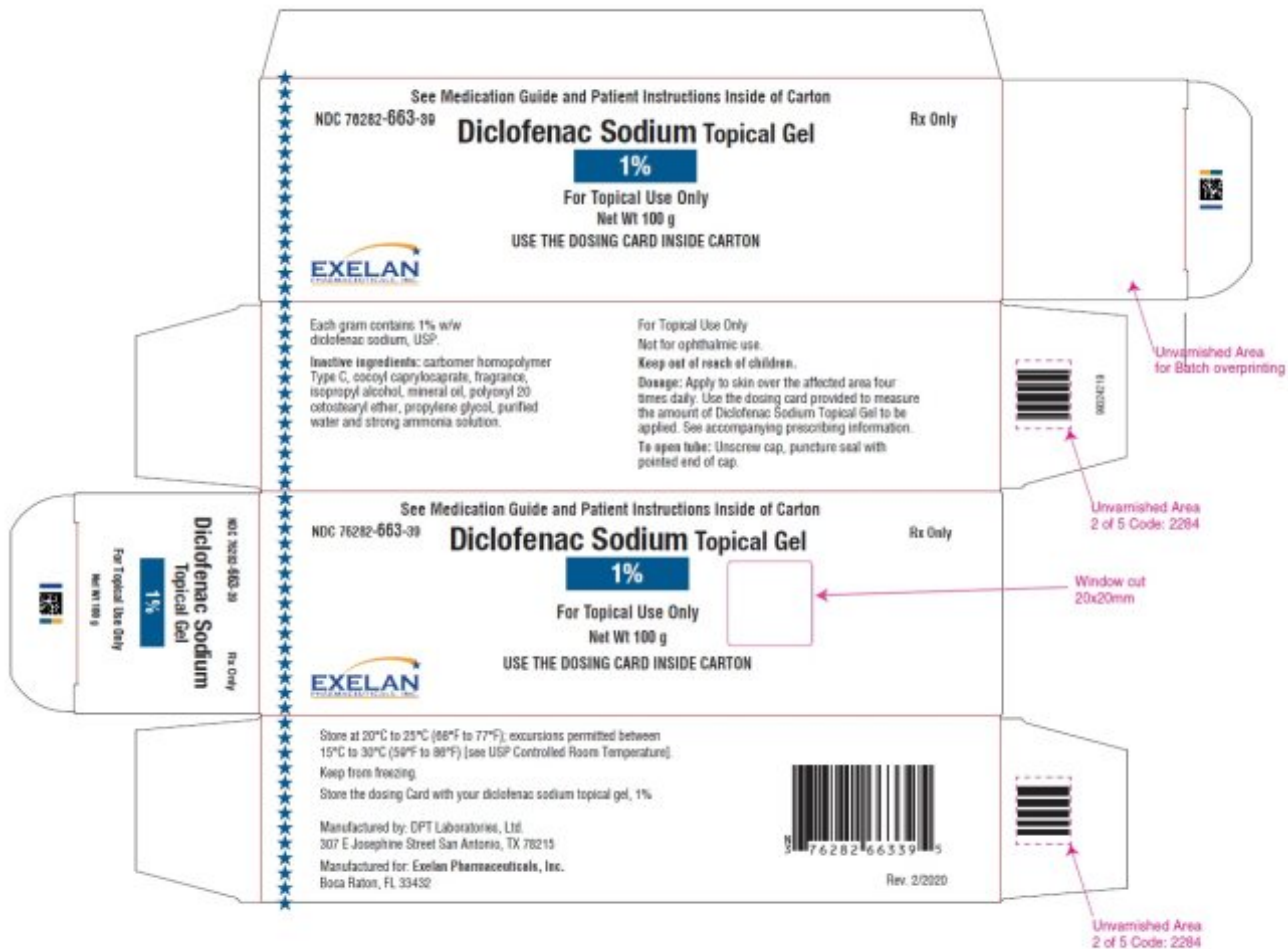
See Medication Guide and Patient Instructions Inside of Carton

NDC 76282-663-39

Diclofenac Sodium Topical Gel

1%

For Topical Use Only

Net Wt 100 g

USE THE DOSING CARD INSIDE CARTON

Rx Only

EXELAN PHARMACEUTICALS, INC.

Unvarnished Area for Batch overprinting

Each gram contains 1% w/w diclofenac sodium, USP.

Inactive ingredients: carbomer homopolymer Type C, cocoyl caprylocaprate, fragrance, isopropyl alcohol, mineral oil, polyoxyl 20 cetostearyl ether, propylene glycol, purified water and strong ammonia solution.

For Topical Use Only

Not for ophthalmic use.

Keep out of reach of children.

Dosage: Apply to skin over the affected area four times daily. Use the dosing card provided to measure the amount of Diclofenac Sodium Topical Gel to be applied. See accompanying prescribing information.

To open tube: Unscrew cap, puncture seal with pointed end of cap.

9002419

Unvarnished Area 2 of 5 Code: 2284

NDC 76282-663-39

Diclofenac Sodium Topical Gel

1%

For Topical Use Only

Net Wt 100 g

Rx Only

See Medication Guide and Patient Instructions Inside of Carton

NDC 76282-663-39

Diclofenac Sodium Topical Gel

1%

For Topical Use Only

Net Wt 100 g

USE THE DOSING CARD INSIDE CARTON

Rx Only

EXELAN PHARMACEUTICALS, INC.

Window cut 20x20mm

Store at 20°C to 25°C (68°F to 77°F); excursions permitted between 15°C to 30°C (59°F to 86°F) [see USP Controlled Room Temperature].

Keep from freezing.

Store the dosing Card with your diclofenac sodium topical gel, 1%

Manufactured by: DPT Laboratories, Ltd. 307 E Josephine Street San Antonio, TX 78215

Manufactured for: Exelan Pharmaceuticals, Inc. Boca Raton, FL 33432

3 76282 66339 5

Rev. 2/2020

Unvarnished Area 2 of 5 Code: 2284